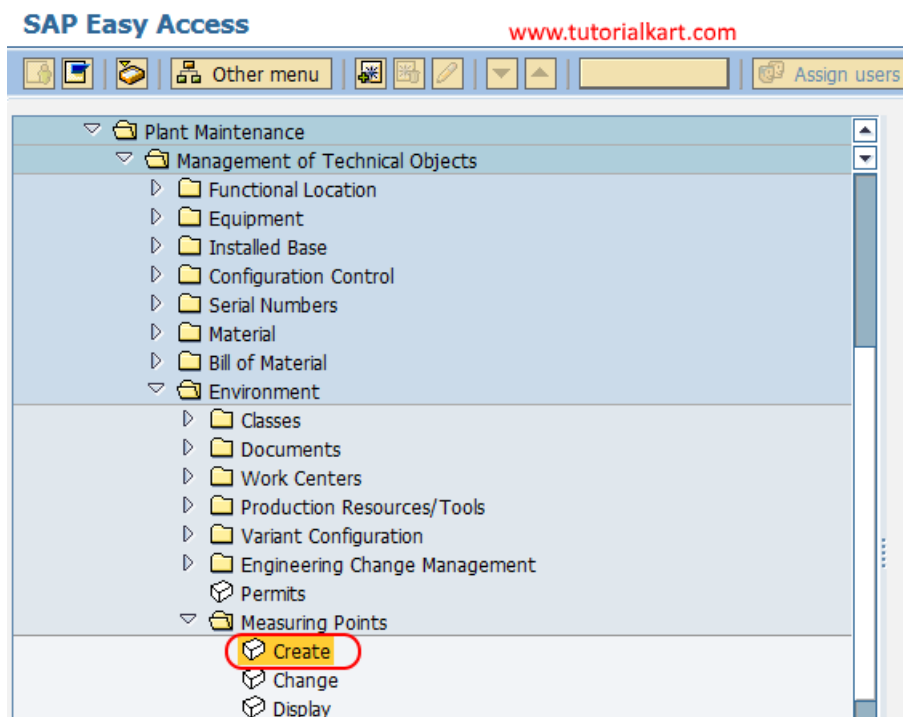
SAP Easy Access

www.tutorialkart.com

Other menu

Assign users

Plant Maintenance
Management of Technical Objects
Functional Location
Equipment
Installed Base
Configuration Control
Serial Numbers
Material
Bill of Material
Environment
Classes
Documents
Work Centers
Production Resources/Tools
Variant Configuration
Engineering Change Management
Permits
Measuring Points
Create
Change
Display